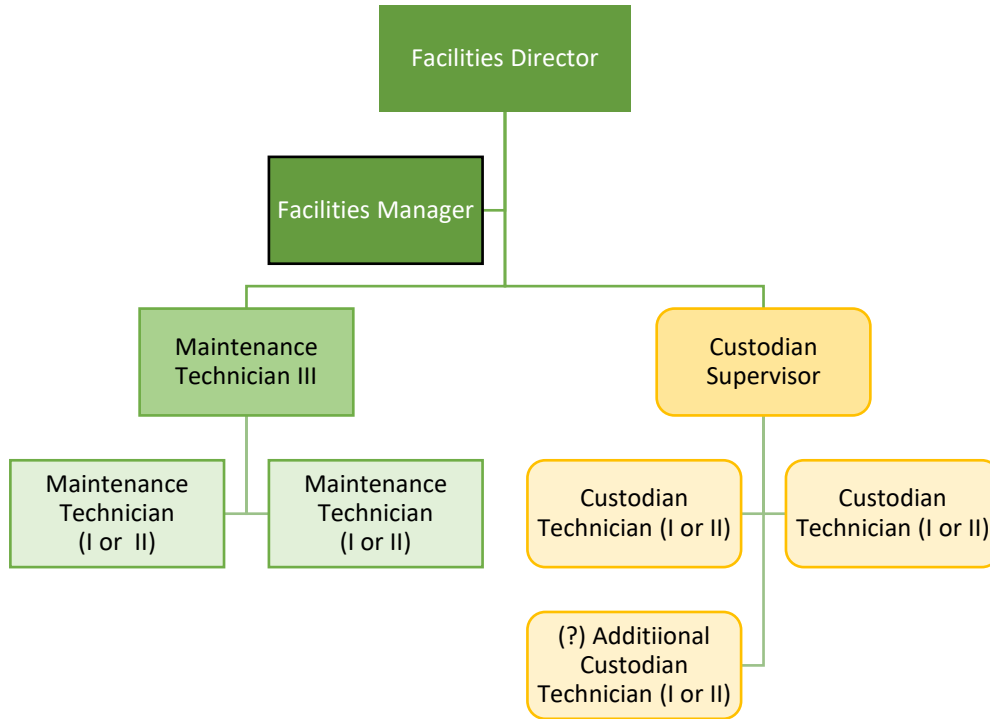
Facilities Director

Facilities Manager

Maintenance Technician III

Custodian Supervisor

Maintenance Technician (I or II)

Maintenance Technician (I or II)

Custodian Technician (I or II)

Custodian Technician (I or II)

(?) Additiional Custodian Technician (I or II)